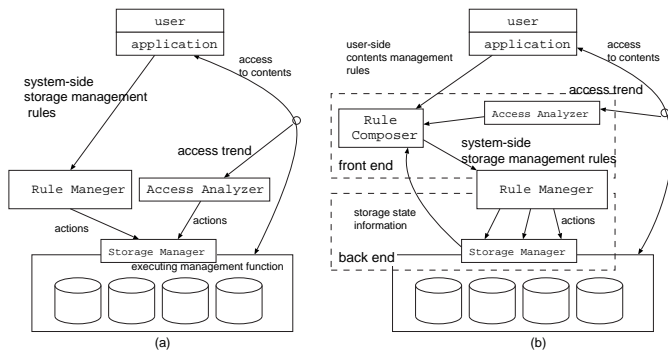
user
application
access to contents
system-side storage management rules
access trend
Rule Maneger
Access Analyzer
actions
actions
Storage Manager
executing management function
(a)

user
application
user-side contents management rules
access to contents
access trend
Access Analyzer
Rule Composer
system-side storage management rules
front end
Rule Maneger
storage state information
actions
back end
Storage Manager
(b)